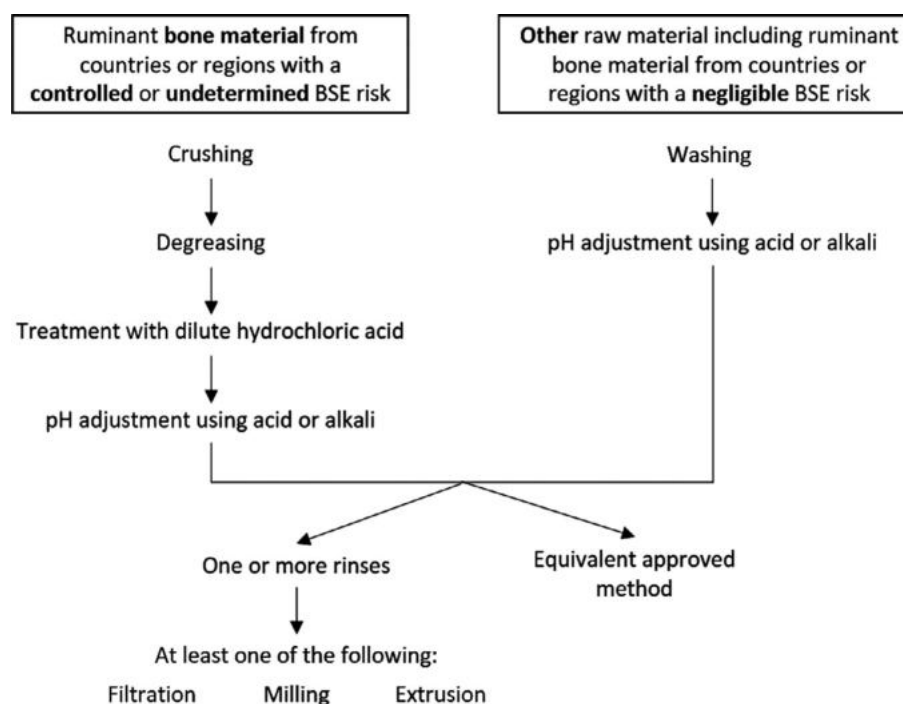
Ruminant bone material from countries or regions with a controlled or undetermined BSE risk

Crushing

Degreasing

Treatment with dilute hydrochloric acid

pH adjustment using acid or alkali

Other raw material including ruminant bone material from countries or regions with a negligible BSE risk

Washing

pH adjustment using acid or alkali

One or more rinses

At least one of the following:

Filtration Milling Extrusion

Equivalent approved method